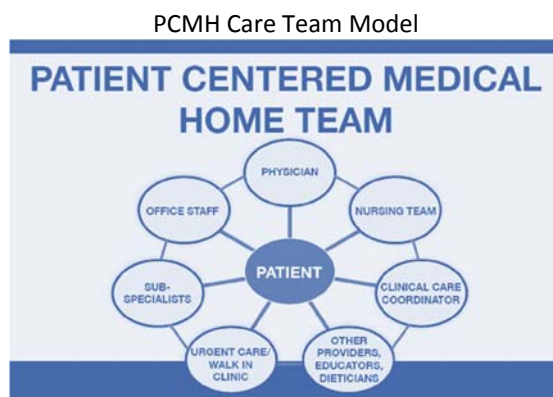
PCMH Care Team Model

PATIENT CENTERED MEDICAL HOME TEAM

PHYSICIAN

OFFICE STAFF

NURSING TEAM

PATIENT

SUB-SPECIALISTS

CLINICAL CARE COORDINATOR

URGENT CARE/ WALK IN CLINIC

OTHER PROVIDERS, EDUCATORS, DIETICIANS